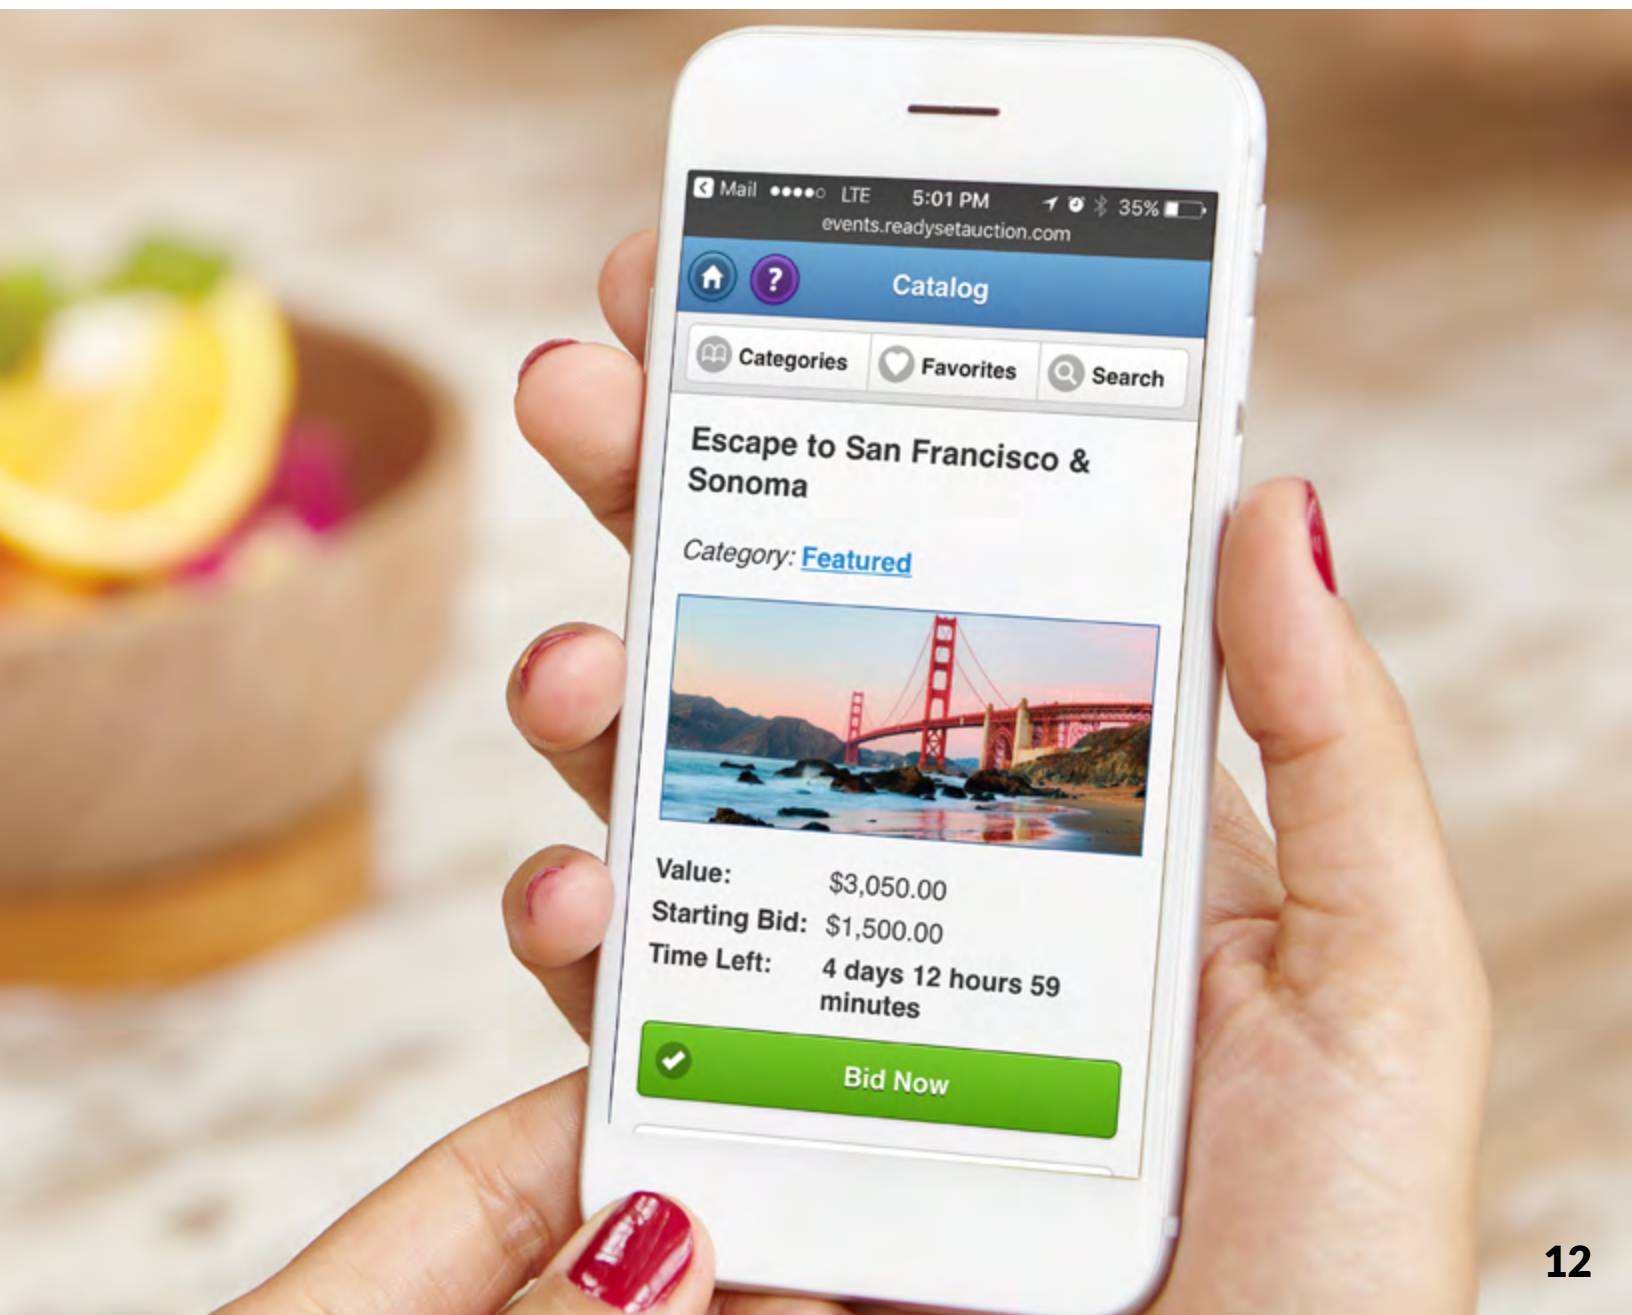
Mail ●●●●○ LTE 5:01 PM 35%
events.readysetauction.com

?
Catalog

Categories
Favorites
Search

Escape to San Francisco & Sonoma

Category: Featured

| Value: | $3,050.00 |
|---|---|
| Starting Bid: | $1,500.00 |
| Time Left: | 4 days 12 hours 59 minutes |

Bid Now

12